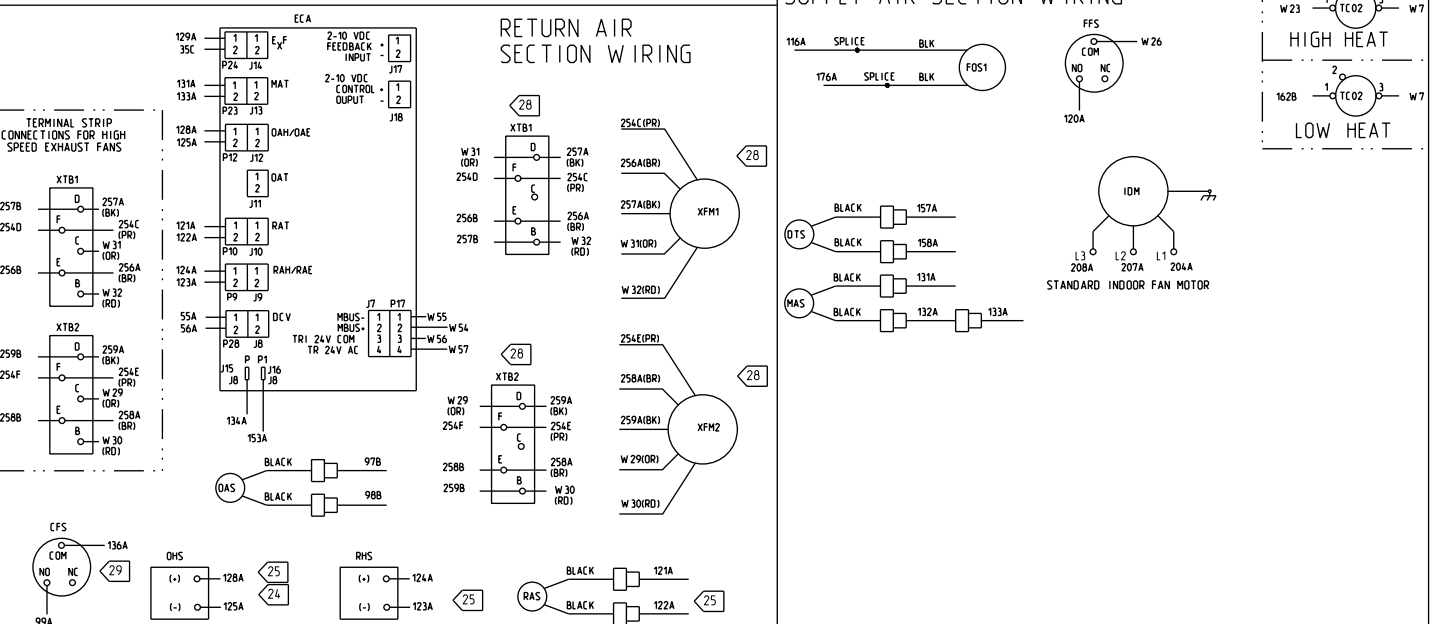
ECA

129A
35C
1 1
2 2
P24 J14
$E_XF$

131A
133A
1 1
2 2
P23 J13
MAT

128A
125A
1 1
2 2
P12 J12
OAH/OAE

1
2
J11
OAT

121A
122A
1 1
2 2
P10 J10
RAT

124A
123A
1 1
2 2
P9 J9
RAH/RAE

55A
56A
1 1
2 2
P28 J8
DCV

2-10 VDC FEEDBACK INPUT + 1 - 2 J17

2-10 VDC CONTROL OUPUT + 1 - 2 J18

J7 P17
MBUS- 1 1 W55
MBUS+ 2 2 W54
TRI 24V COM 3 3 W56
TR 24V AC 4 4 W57

J15 P P1 J16
J8 J8
134A
153A

RETURN AIR SECTION WIRING

TERMINAL STRIP CONNECTIONS FOR HIGH SPEED EXHAUST FANS

XTB1
257B
254D
256B
D 257A (BK)
F 254C (PR)
C W 31 (OR)
E 256A (BR)
B W 32 (RD)

XTB2
259B
254F
258B
D 259A (BK)
F 254E (PR)
C W 29 (OR)
E 258A (BR)
B W 30 (RD)

28
XTB1
W 31 (OR)
254D
256B
257B
D 257A (BK)
F 254C (PR)
C
E 256A (BR)
B W 32 (RD)

254C(PR)
256A(BR)
257A(BK)
W 31(OR)
W 32(RD)
XFM1
28

28
XTB2
W 29 (OR)
254F
258B
259B
D 259A (BK)
F 254E (PR)
C
E 258A (BR)
B W 30 (RD)

254E(PR)
258A(BR)
259A(BK)
W 29(OR)
W 30(RD)
XFM2
28

OAS
BLACK 97B
BLACK 98B

CFS
COM
NO NC
136A
29
99A

OHS
(+) 128A
(-) 125A
25
24

RHS
(+) 124A
(-) 123A
25

RAS
BLACK 121A
BLACK 122A
25

SUPPLY AIR SECTION WIRING

116A SPLICE BLK
176A SPLICE BLK
FOS1

FFS
COM
NO NC
W 26
120A

DTS
BLACK 157A
BLACK 158A

MAS
BLACK 131A
BLACK 132A 133A

IDM
L3 L2 L1
208A 207A 204A
STANDARD INDOOR FAN MOTOR

W23 1 TC02 W7
HIGH HEAT

2
162B 1 TC02 3 W7
LOW HEAT